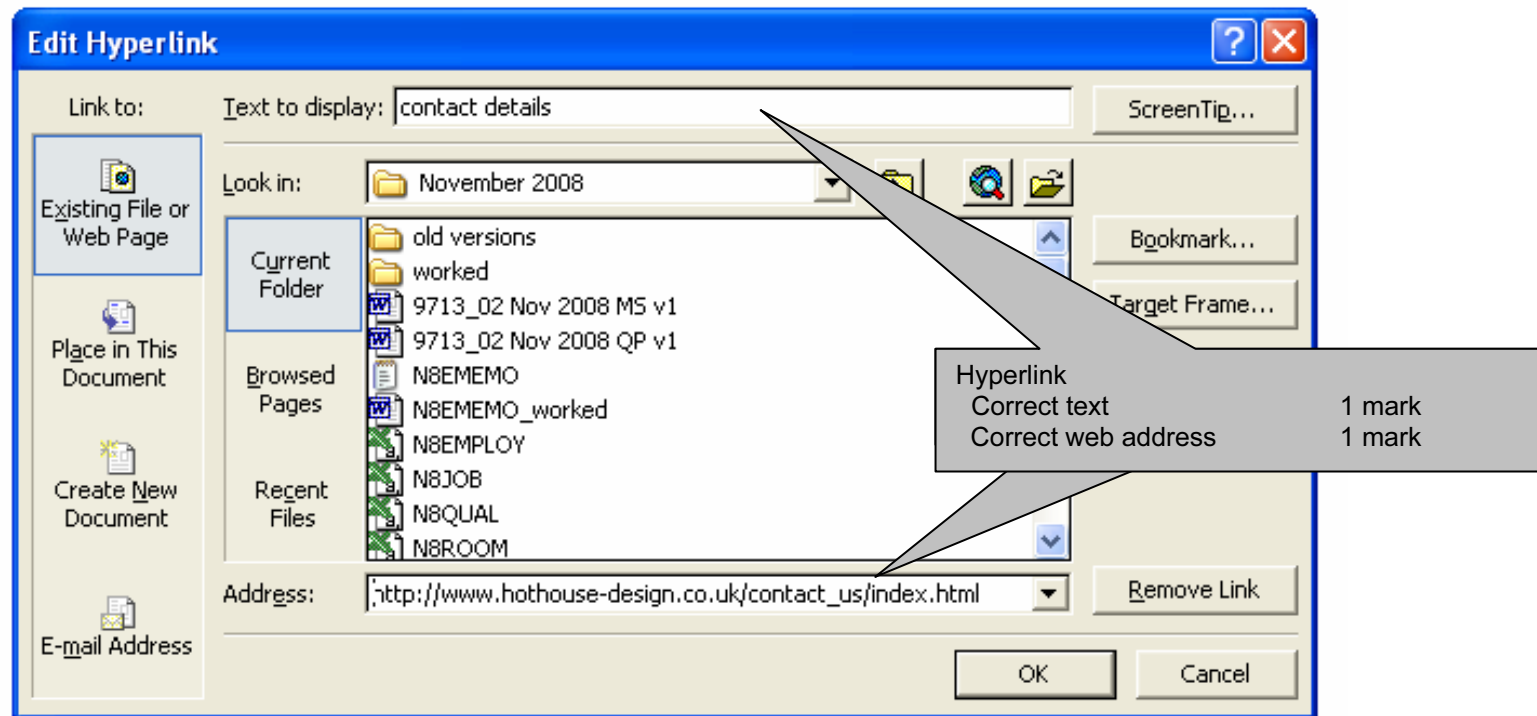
Edit Hyperlink

Link to:

Existing File or Web Page

Place in This Document

Create New Document

E-mail Address

Text to display: contact details

ScreenTip...

Look in: November 2008

Current Folder

Browsed Pages

Recent Files

old versions
worked
9713_02 Nov 2008 MS v1
9713_02 Nov 2008 QP v1
N8EMEMO
N8EMEMO_worked
N8EMPLOY
N8JOB
N8QUAL
N8ROOM

Bookmark...

Target Frame...

Hyperlink
Correct text 1 mark
Correct web address 1 mark

Address: http://www.hothouse-design.co.uk/contact_us/index.html

Remove Link

OK

Cancel